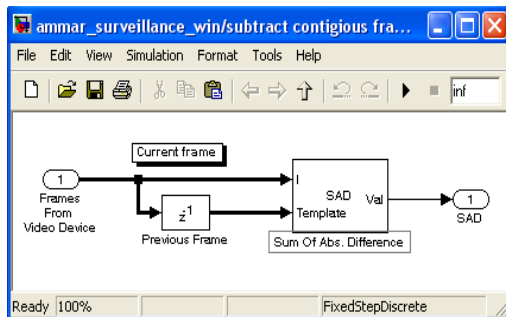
ammar_surveillance_win/subtract contigious fra...

File Edit View Simulation Format Tools Help

inf

Current frame

1
Frames
From
Video Device

$z^1$
Previous Frame

I
SAD
Val
Template
Sum Of Abs. Difference

1
SAD

Ready 100% FixedStepDiscrete